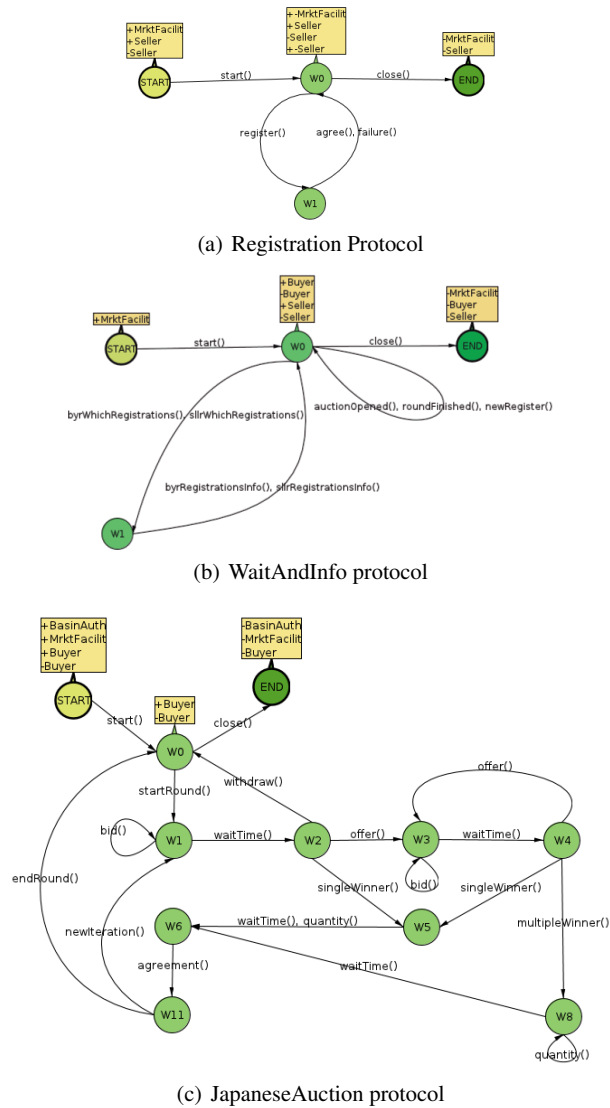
+MrktFacilit
+Seller
-Seller

+-MrktFacilit
+Seller
-Seller
+-Seller

-MrktFacilit
-Seller

START
start()
W0
close()
END
register()
agree(), failure()
W1

(a) Registration Protocol

+MrktFacilit

+Buyer
-Buyer
+Seller
-Seller

-MrktFacilit
-Buyer
-Seller

START
start()
W0
close()
END
byrWhichRegistrations(), sllrWhichRegistrations()
auctionOpened(), roundFinished(), newRegister()
byrRegistrationsInfo(), sllrRegistrationsInfo()
W1

(b) WaitAndInfo protocol

+BasinAuth
+MrktFacilit
+Buyer
-Buyer

-BasinAuth
-MrktFacilit
-Buyer

+Buyer
-Buyer

START
END
start()
close()
W0
withdraw()
startRound()
offer()
bid()
W1
waitTime()
W2
offer()
W3
waitTime()
W4
endRound()
bid()
singleWinner()
singleWinner()
W6
waitTime(), quantity()
W5
multipleWinner()
newIteration()
agreement()
waitTime()
W11
W8
quantity()

(c) JapaneseAuction protocol